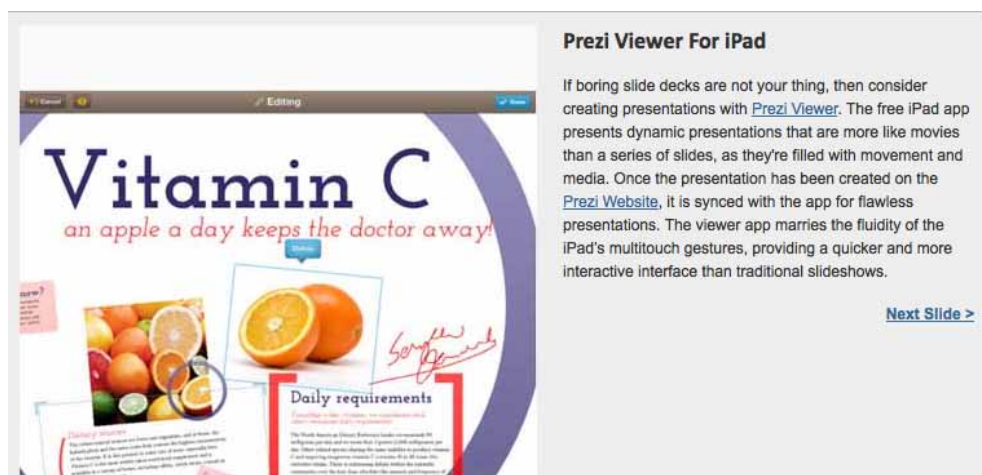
Cancel

Editing

Done

Vitamin C

an apple a day keeps the doctor away!

Daily requirements

Prezi Viewer For iPad

If boring slide decks are not your thing, then consider creating presentations with Prezi Viewer. The free iPad app presents dynamic presentations that are more like movies than a series of slides, as they're filled with movement and media. Once the presentation has been created on the Prezi Website, it is synced with the app for flawless presentations. The viewer app marries the fluidity of the iPad's multitouch gestures, providing a quicker and more interactive interface than traditional slideshows.

Next Slide >